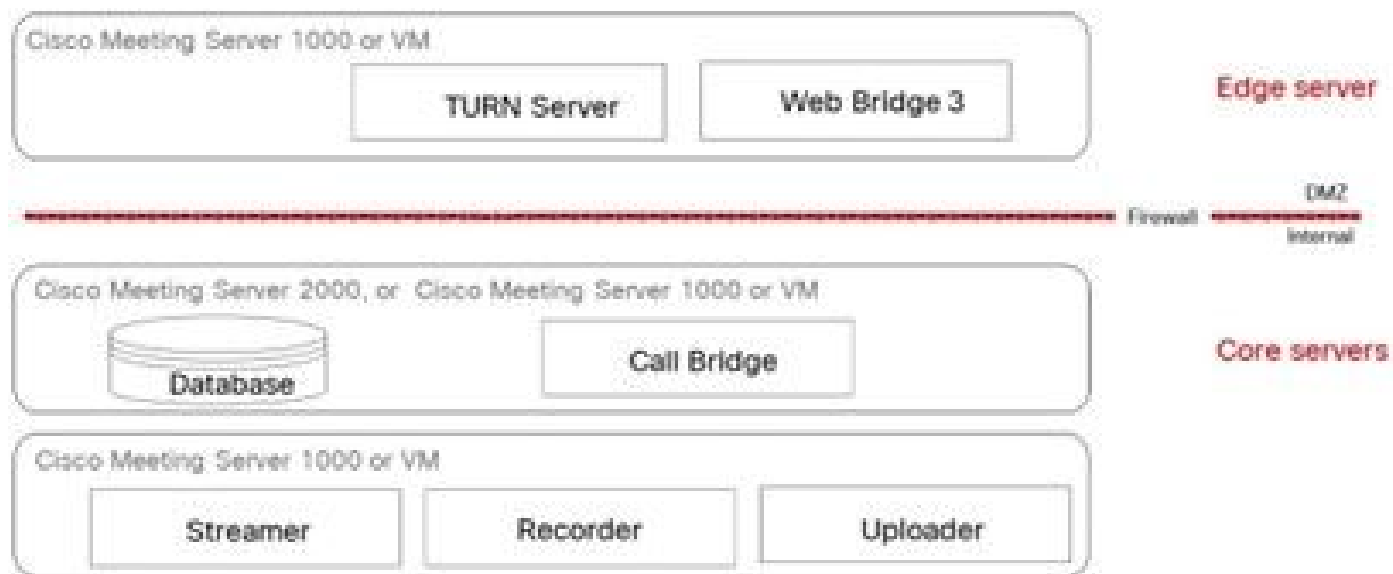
Cisco Meeting Server 1000 or VM

TURN Server

Web Bridge 3

Edge server

Firewall

DMZ

Internal

Cisco Meeting Server 2000, or Cisco Meeting Server 1000 or VM

Database

Call Bridge

Core servers

Cisco Meeting Server 1000 or VM

Streamer

Recorder

Uploader